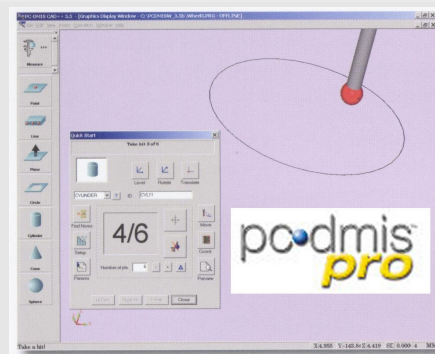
PC-DMIS CAD++ 3.5 - [Graphics Display Window - C:\PCDMISW_3.5\Wheel\DRG - 9999.PRG]

Measure

Point

Line

Plane

Circle

Cylinder

Cone

Sphere

Quick Start

Take hit 0 of 6

Level

Rotate

Translate

CYLINDER

ID:

CYL1

Find Nomi

Setup

4/6

Move

Guess

Parallels

Number of pts:

6

Pictures

Close

Take a hit!

pc•dmis pro

X:4.955 Y:-143.8 Z:4.419 SE: 0.000